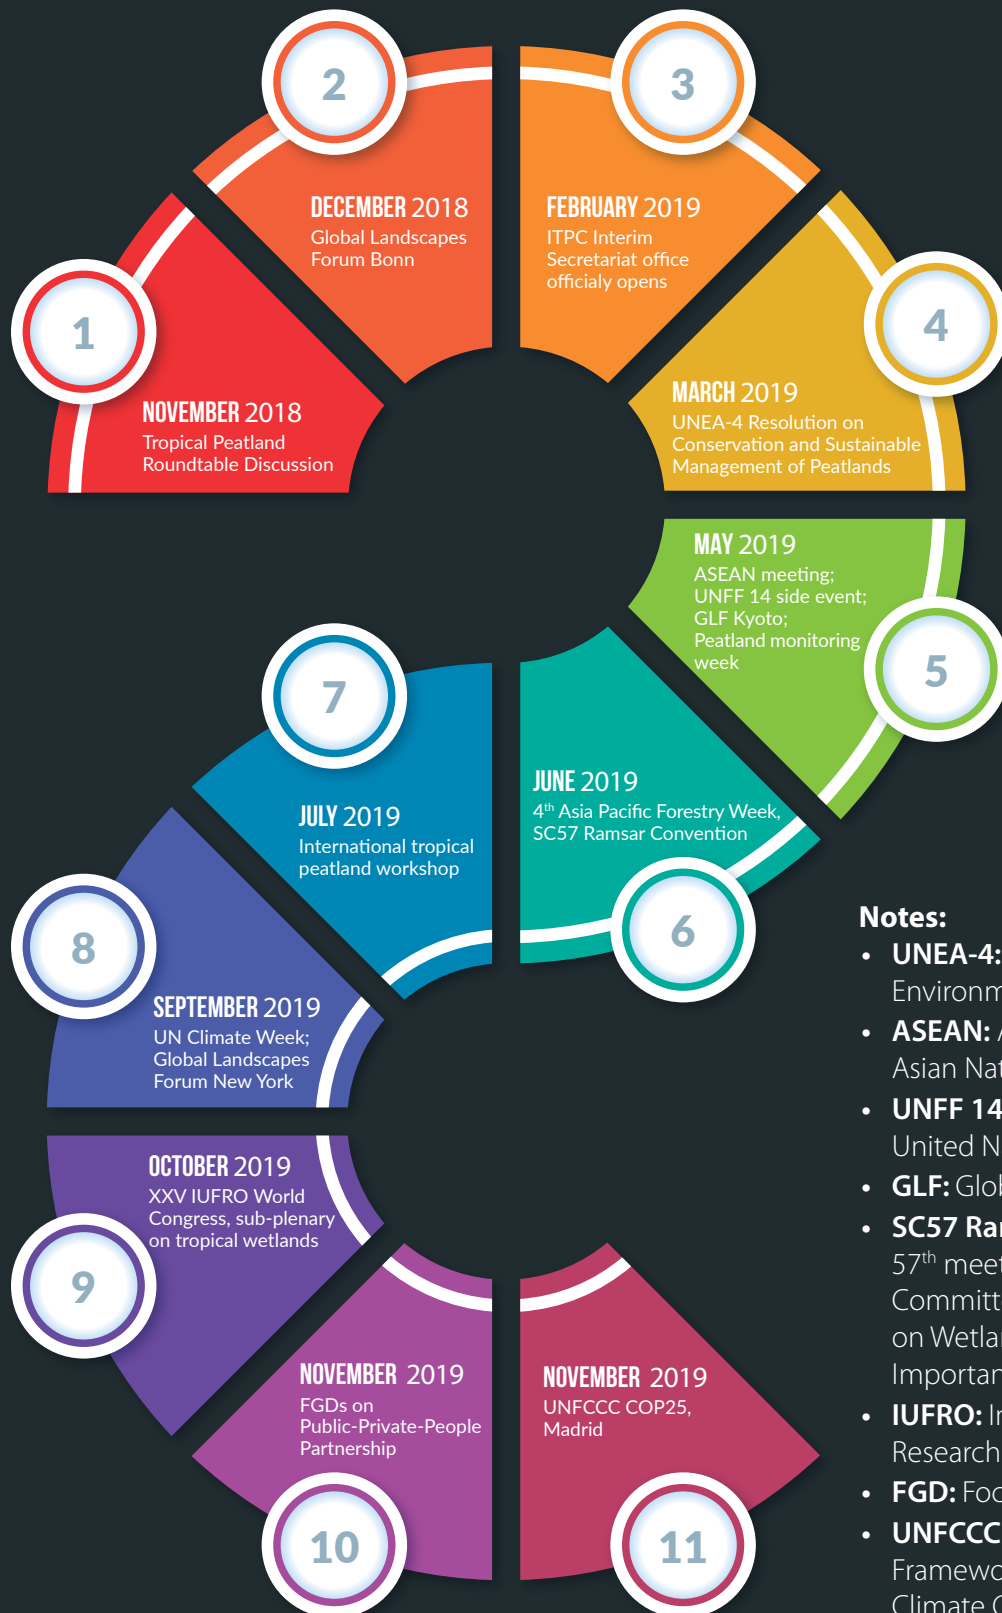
2

DECEMBER 2018
Global Landscapes Forum Bonn

3

FEBRUARY 2019
ITPC Interim Secretariat office officialy opens

1

NOVEMBER 2018
Tropical Peatland Roundtable Discussion

4

MARCH 2019
UNEA-4 Resolution on Conservation and Sustainable Management of Peatlands

MAY 2019
ASEAN meeting; UNFF 14 side event; GLF Kyoto; Peatland monitoring week

5

7

JULY 2019
International tropical peatland workshop

JUNE 2019
4$^{th}$ Asia Pacific Forestry Week, SC57 Ramsar Convention

6

8

SEPTEMBER 2019
UN Climate Week; Global Landscapes Forum New York

OCTOBER 2019
XXV IUFRO World Congress, sub-plenary on tropical wetlands

9

NOVEMBER 2019
FGDs on Public-Private-People Partnership

10

NOVEMBER 2019
UNFCCC COP25, Madrid

11

Notes:
• UNEA-4: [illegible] Environm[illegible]
• ASEAN: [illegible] Asian Nat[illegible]
• UNFF 14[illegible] United N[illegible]
• GLF: Glo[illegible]
• SC57 Ra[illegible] 57$^{th}$ meet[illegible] Committ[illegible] on Wetla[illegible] Importa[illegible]
• IUFRO: I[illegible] Research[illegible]
• FGD: Fo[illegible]
• UNFCCC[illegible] Framewo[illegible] Climate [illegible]